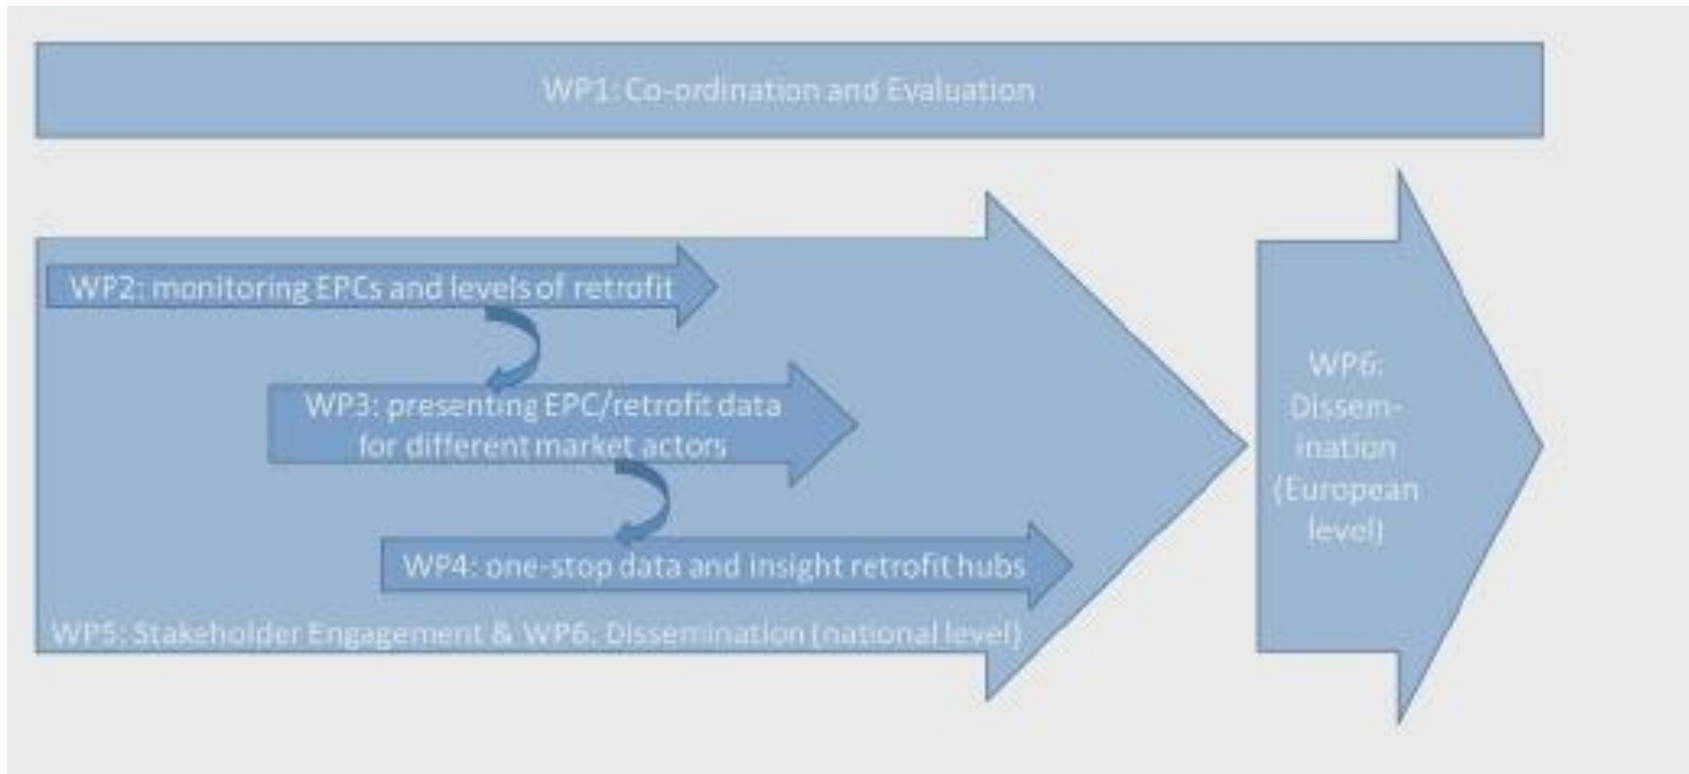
WP1: Co-ordination and Evaluation

WP2: monitoring EPCs and levels of retrofit

WP3: presenting EPC/retrofit data for different market actors

WP4: one-stop data and insight retrofit hubs

WP5: Stakeholder Engagement & WP6: Dissemination (national level)

WP6: Dissemination (European level)